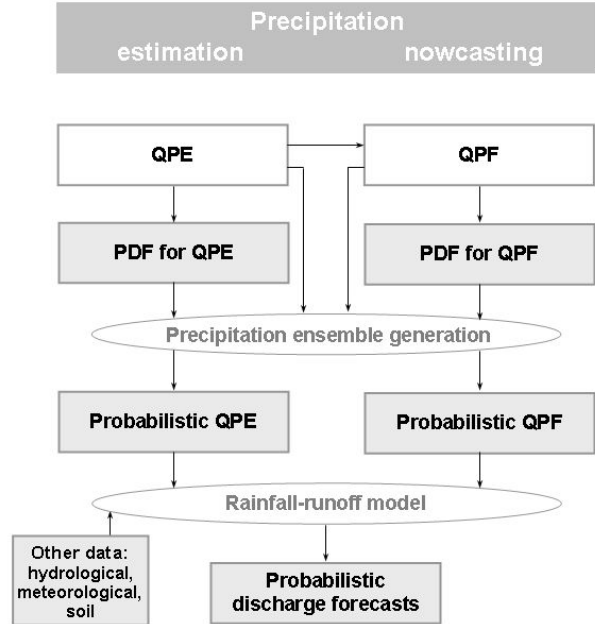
Precipitation
estimation nowcasting

QPE

QPF

PDF for QPE

PDF for QPF

Precipitation ensemble generation

Probabilistic QPE

Probabilistic QPF

Rainfall-runoff model

Other data: hydrological, meteorological, soil

Probabilistic discharge forecasts